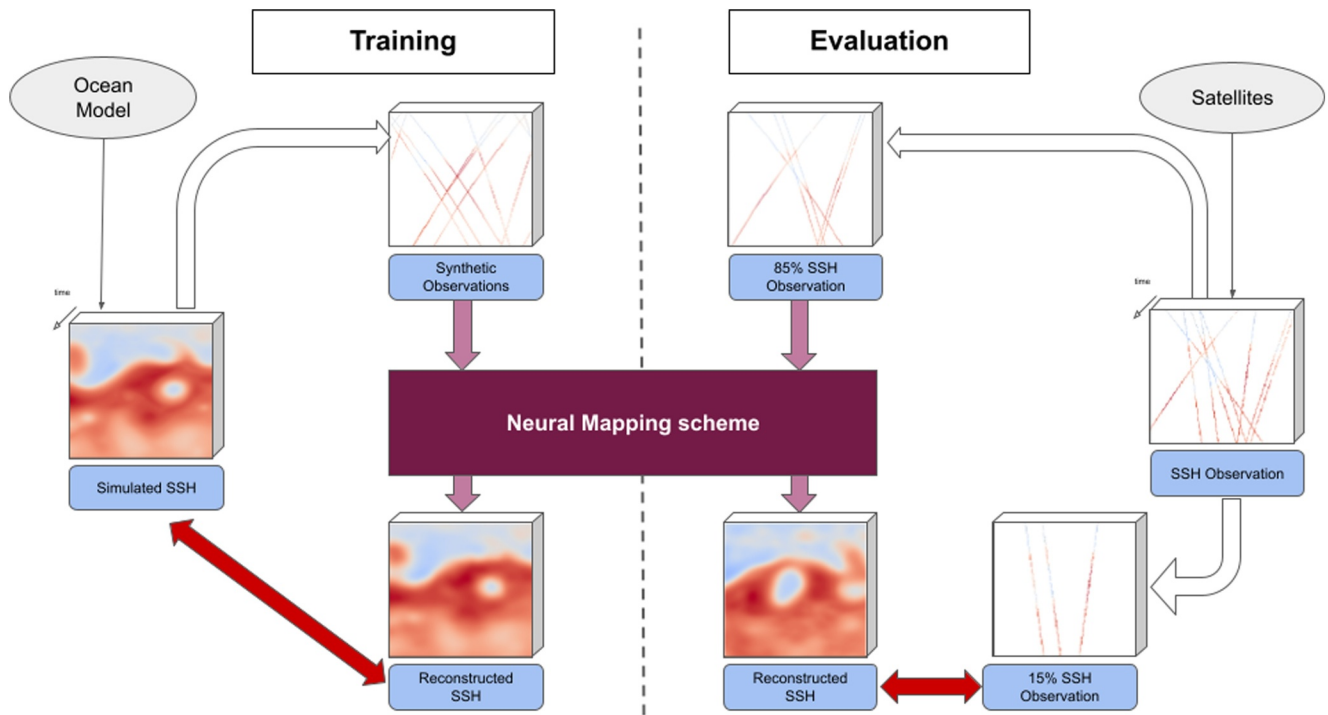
Training

Evaluation

Ocean Model

Satellites

Synthetic Observations

85% SSH Observation

time

Simulated SSH

Neural Mapping scheme

time

SSH Observation

Reconstructed SSH

Reconstructed SSH

15% SSH Observation